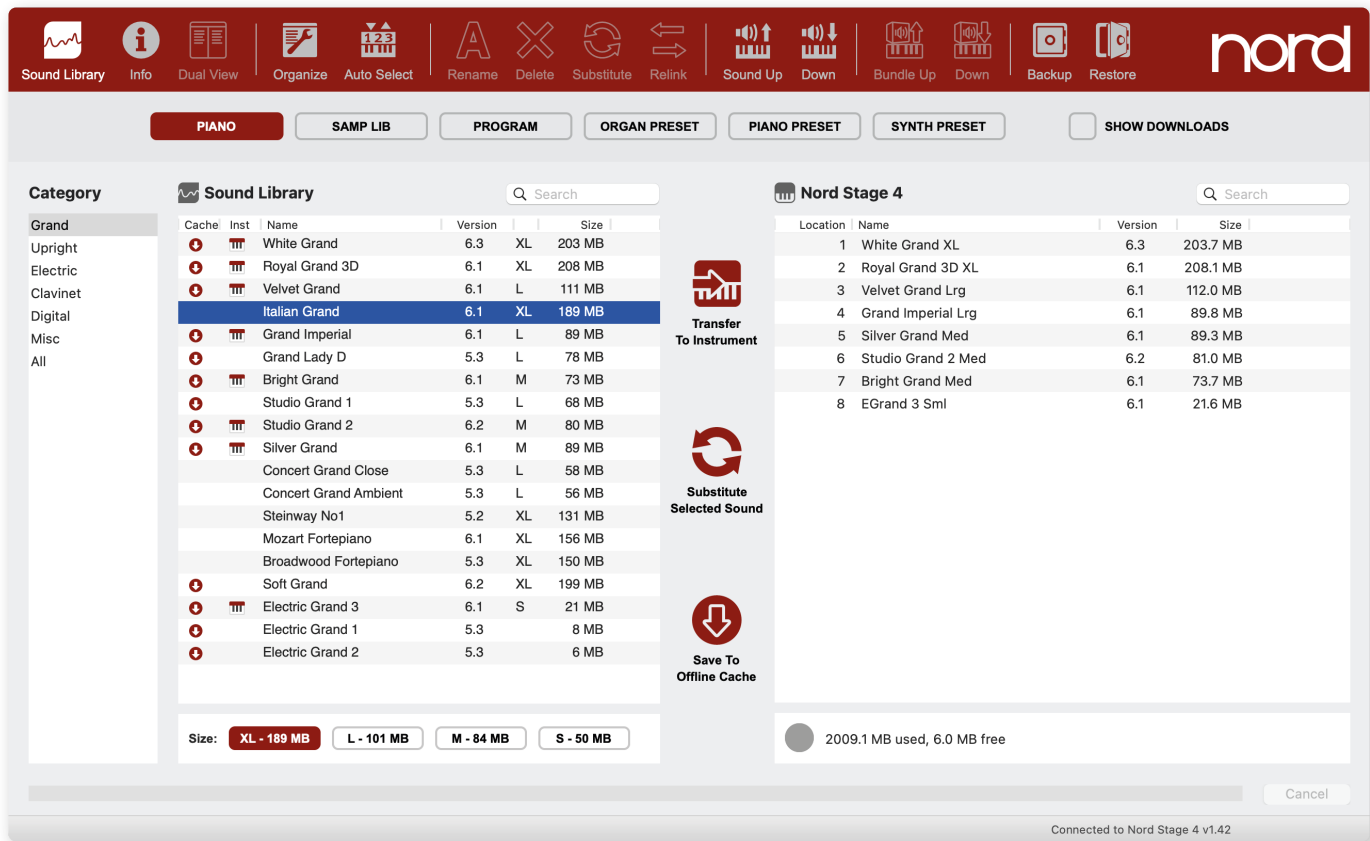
Sound Library Info Dual View Organize Auto Select Rename Delete Substitute Relink Sound Up Down Bundle Up Down Backup Restore nord

PIANO SAMP LIB PROGRAM ORGAN PRESET PIANO PRESET SYNTH PRESET SHOW DOWNLOADS

Category
Grand
Upright
Electric
Clavinet
Digital
Misc
All

Sound Library
Search

| Cache | Inst | Name | Version | | Size |
|---|---|---|---|---|---|
| | | White Grand | 6.3 | XL | 203 MB |
| | | Royal Grand 3D | 6.1 | XL | 208 MB |
| | | Velvet Grand | 6.1 | L | 111 MB |
| | | Italian Grand | 6.1 | XL | 189 MB |
| | | Grand Imperial | 6.1 | L | 89 MB |
| | | Grand Lady D | 5.3 | L | 78 MB |
| | | Bright Grand | 6.1 | M | 73 MB |
| | | Studio Grand 1 | 5.3 | L | 68 MB |
| | | Studio Grand 2 | 6.2 | M | 80 MB |
| | | Silver Grand | 6.1 | M | 89 MB |
| | | Concert Grand Close | 5.3 | L | 58 MB |
| | | Concert Grand Ambient | 5.3 | L | 56 MB |
| | | Steinway No1 | 5.2 | XL | 131 MB |
| | | Mozart Fortepiano | 6.1 | XL | 156 MB |
| | | Broadwood Fortepiano | 5.3 | XL | 150 MB |
| | | Soft Grand | 6.2 | XL | 199 MB |
| | | Electric Grand 3 | 6.1 | S | 21 MB |
| | | Electric Grand 1 | 5.3 | | 8 MB |
| | | Electric Grand 2 | 5.3 | | 6 MB |

Size: XL - 189 MB L - 101 MB M - 84 MB S - 50 MB

Transfer To Instrument

Substitute Selected Sound

Save To Offline Cache

Nord Stage 4
Search

| Location | Name | Version | Size |
|---|---|---|---|
| 1 | White Grand XL | 6.3 | 203.7 MB |
| 2 | Royal Grand 3D XL | 6.1 | 208.1 MB |
| 3 | Velvet Grand Lrg | 6.1 | 112.0 MB |
| 4 | Grand Imperial Lrg | 6.1 | 89.8 MB |
| 5 | Silver Grand Med | 6.1 | 89.3 MB |
| 6 | Studio Grand 2 Med | 6.2 | 81.0 MB |
| 7 | Bright Grand Med | 6.1 | 73.7 MB |
| 8 | EGrand 3 Sml | 6.1 | 21.6 MB |

2009.1 MB used, 6.0 MB free

Cancel

Connected to Nord Stage 4 v1.42